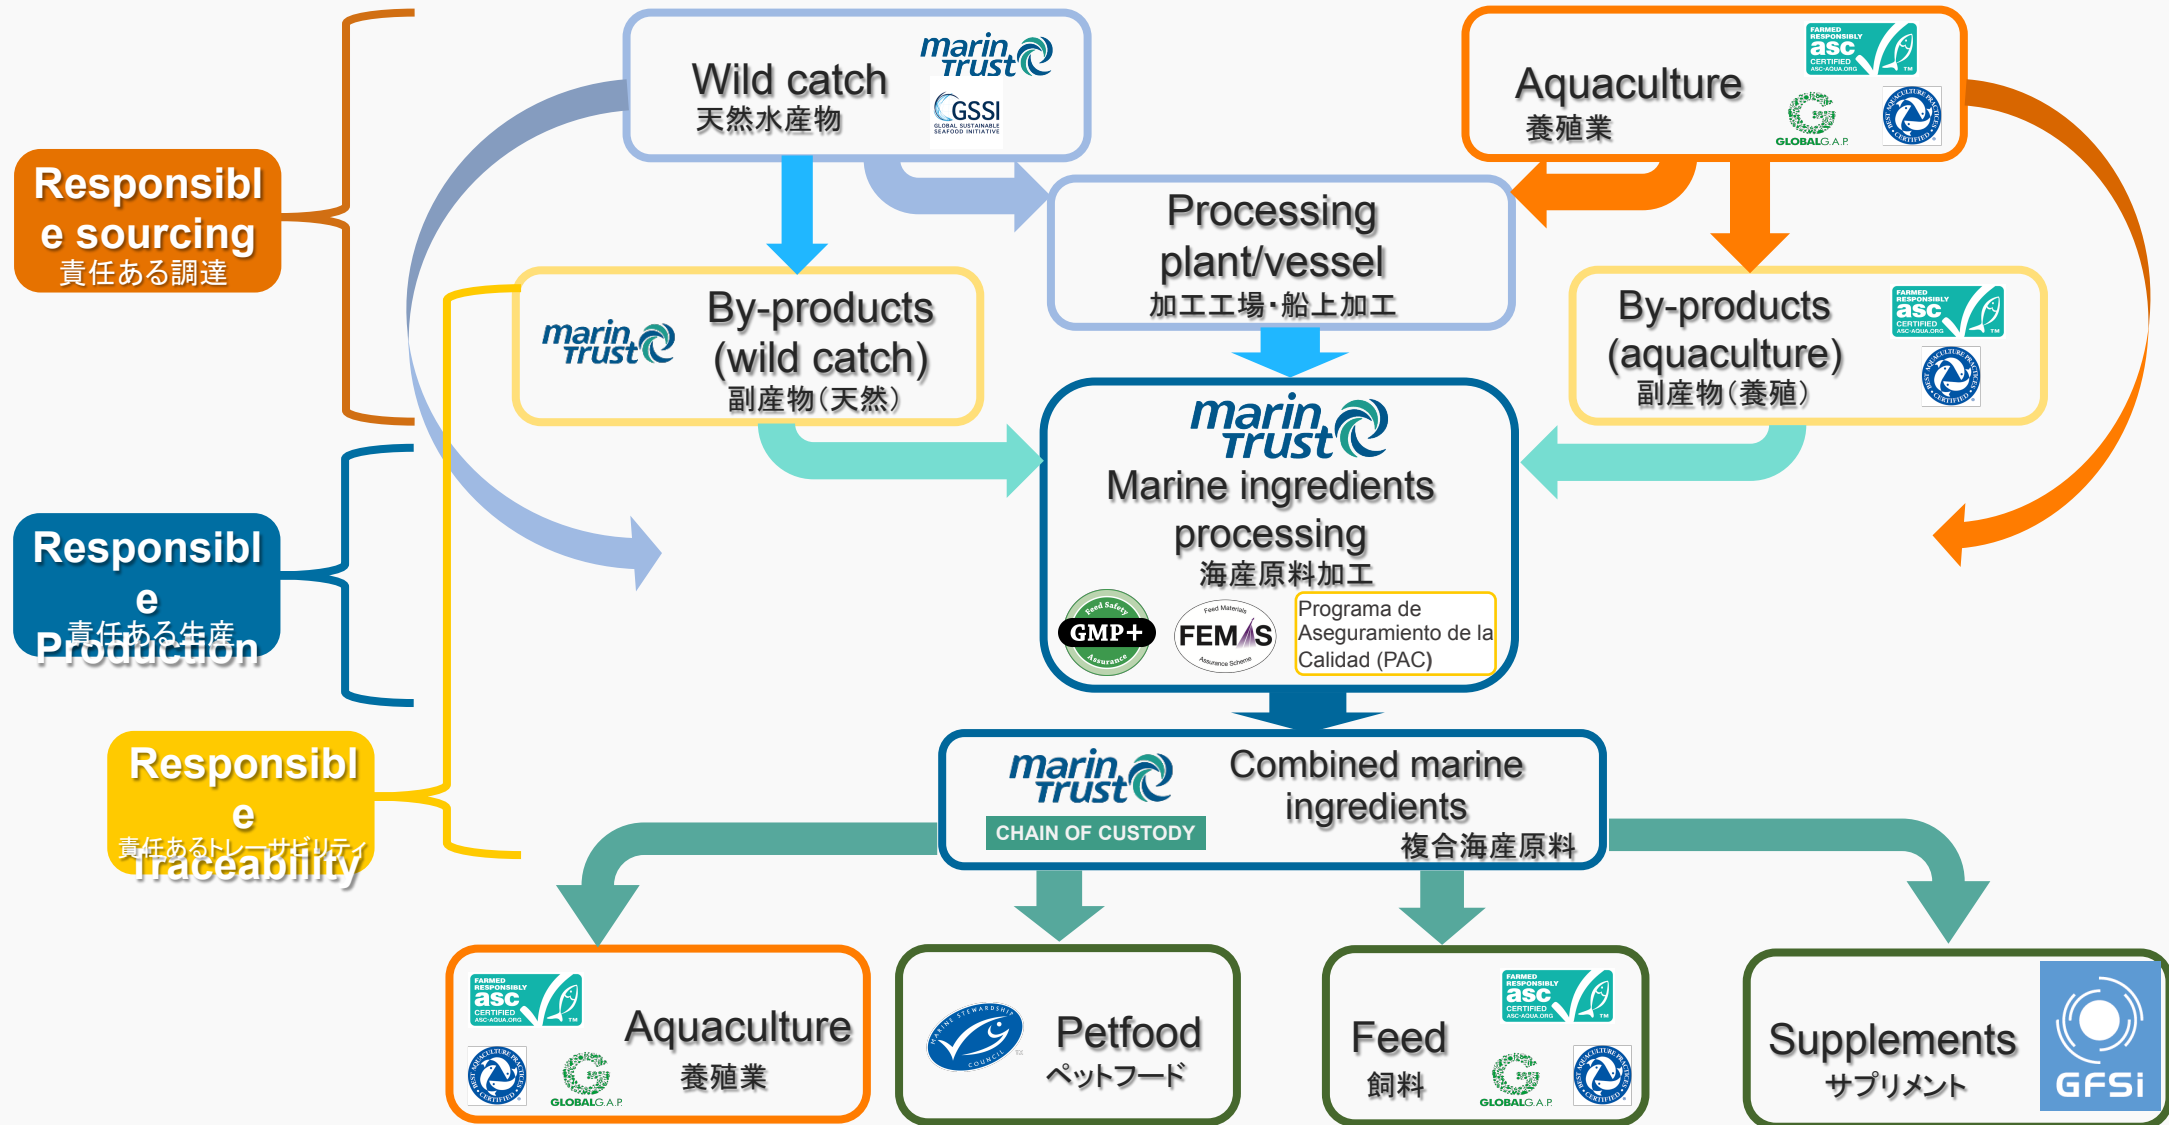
Responsible sourcing
責任ある調達

Responsible Production
責任ある生産

Responsible Traceability
責任あるトレーサビリティ

Wild catch
天然水産物
marin trust
GSSI
GLOBAL SUSTAINABLE SEAFOOD INITIATIVE

Aquaculture
養殖業
FARMED RESPONSIBLY asc CERTIFIED ASC-AQUA.ORG
GLOBALG.A.P.
BEST AQUACULTURE PRACTICES CERTIFIED

Processing plant/vessel
加工工場・船上加工

marin trust
By-products (wild catch)
副産物（天然）

By-products (aquaculture)
副産物（養殖）
FARMED RESPONSIBLY asc CERTIFIED ASC-AQUA.ORG

marin trust
Marine ingredients processing
海産原料加工
Feed Safety GMP+ Assurance
Feed Materials FEMAS Assurance Scheme
Programa de Aseguramiento de la Calidad (PAC)

marin trust
CHAIN OF CUSTODY
Combined marine ingredients
複合海産原料

FARMED RESPONSIBLY asc CERTIFIED ASC-AQUA.ORG
GLOBALG.A.P.
Aquaculture
養殖業

MARINE STEWARDSHIP COUNCIL
Petfood
ペットフード

Feed
飼料
FARMED RESPONSIBLY asc CERTIFIED ASC-AQUA.ORG
GLOBALG.A.P.

Supplements
サプリメント
GFSi